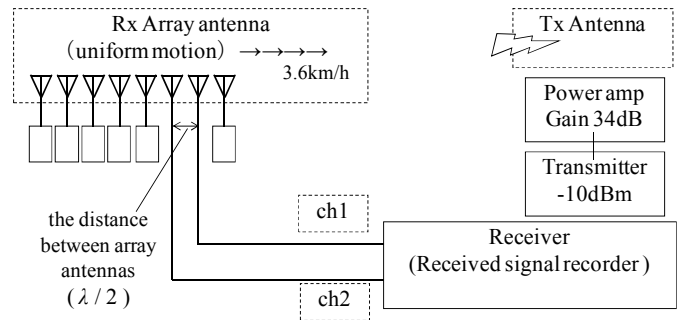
Rx Array antenna
(uniform motion) →→→→→
3.6km/h

Tx Antenna

Power amp
Gain 34dB

Transmitter
-10dBm

the distance between array antennas
($\lambda / 2$)

ch1

ch2

Receiver
(Received signal recorder)